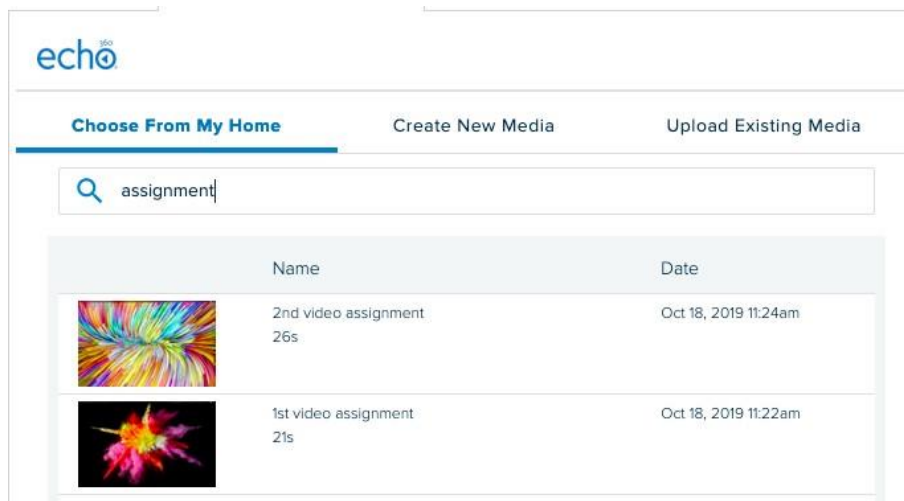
echo360

Choose From My Home
Create New Media
Upload Existing Media

assignment

| | Name | Date |
|---|---|---|
| | 2nd video assignment 26s | Oct 18, 2019 11:24am |
| | 1st video assignment 21s | Oct 18, 2019 11:22am |